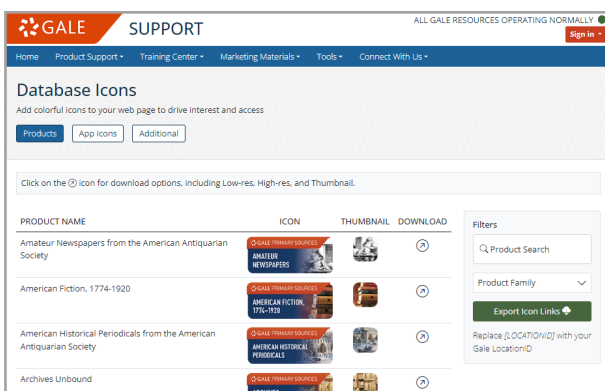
GALE SUPPORT

ALL GALE RESOURCES OPERATING NORMALLY

Sign in

Home Product Support Training Center Marketing Materials Tools Connect With Us

Database Icons

Add colorful icons to your web page to drive interest and access

Products App Icons Additional

Click on the icon for download options, including Low-res, High-res, and Thumbnail.

| PRODUCT NAME | ICON | THUMBNAIL | DOWNLOAD |
|---|---|---|---|
| Amateur Newspapers from the American Antiquarian Society | GALE PRIMARY SOURCES AMATEUR NEWSPAPERS | | |
| American Fiction, 1774-1920 | GALE PRIMARY SOURCES AMERICAN FICTION, 1774–1920 | | |
| American Historical Periodicals from the American Antiquarian Society | GALE PRIMARY SOURCES AMERICAN HISTORICAL PERIODICALS | | |
| Archives Unbound | GALE PRIMARY SOURCES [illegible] | | |

Filters

Product Search

Product Family

Export Icon Links

Replace [LOCATIONID] with your Gale LocationID